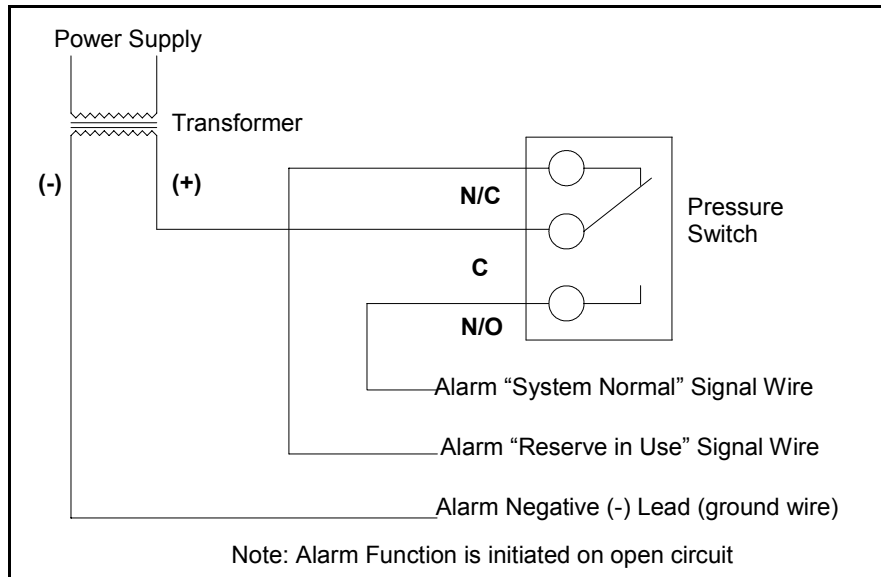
Power Supply

Transformer

(-)

(+)

N/C

Pressure Switch

C

N/O

Alarm “System Normal” Signal Wire

Alarm “Reserve in Use” Signal Wire

Alarm Negative (-) Lead (ground wire)

Note: Alarm Function is initiated on open circuit